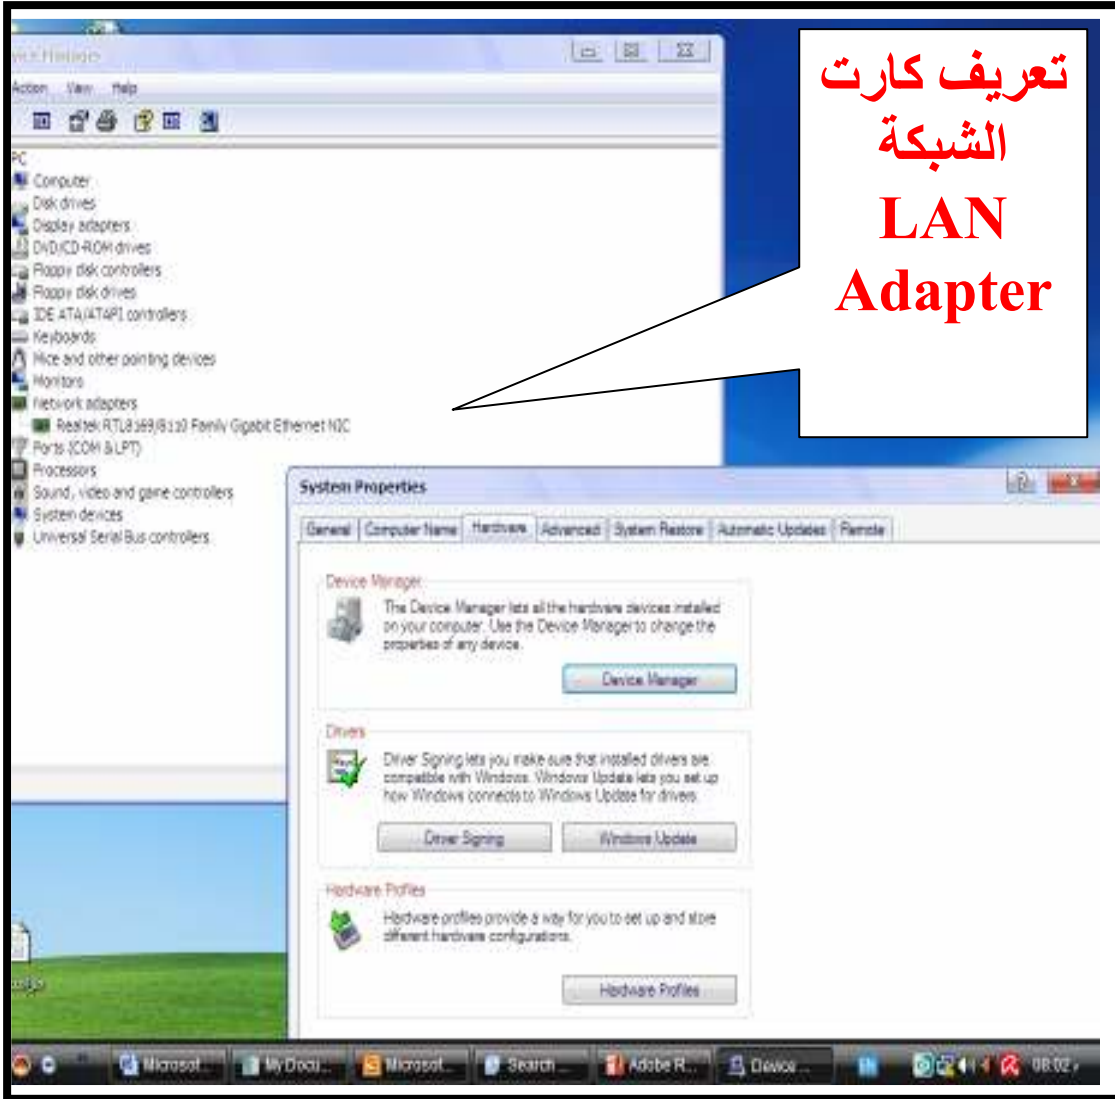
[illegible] Manager

Action View Help

PC
Computer
Disk drives
Display adapters
DVD/CD-ROM drives
Floppy disk controllers
Floppy disk drives
IDE ATA/ATAPI controllers
Keyboards
Mice and other pointing devices
Monitors
Network adapters
Realtek RTL8169/8110 Family Gigabit Ethernet NIC
Ports (COM & LPT)
Processors
Sound, video and game controllers
System devices
Universal Serial Bus controllers

تعريف كارت الشبكة
LAN Adapter

System Properties

General | Computer Name | Hardware | Advanced | System Restore | Automatic Updates | Remote

Device Manager
The Device Manager lists all the hardware devices installed on your computer. Use the Device Manager to change the properties of any device.
Device Manager

Drivers
Driver Signing lets you make sure that installed drivers are compatible with Windows. Windows Update lets you set up how Windows connects to Windows Update for drivers.
Driver Signing
Windows Update

Hardware Profiles
Hardware profiles provide a way for you to set up and store different hardware configurations.
Hardware Profiles

Microsoft... My Docu... Microsoft... Search ... Adobe R... Device ... 08:02